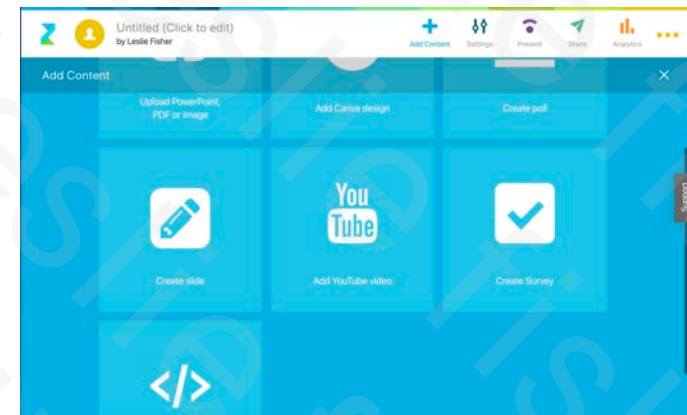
Untitled (Click to edit)
by Leslie Fisher

Add Content
Settings
Present
Share
Analytics
...

Add Content
×

Upload PowerPoint, PDF or image
Add Canva design
Create poll

Create slide
You Tube
Add YouTube video
Create Survey

</>

Support